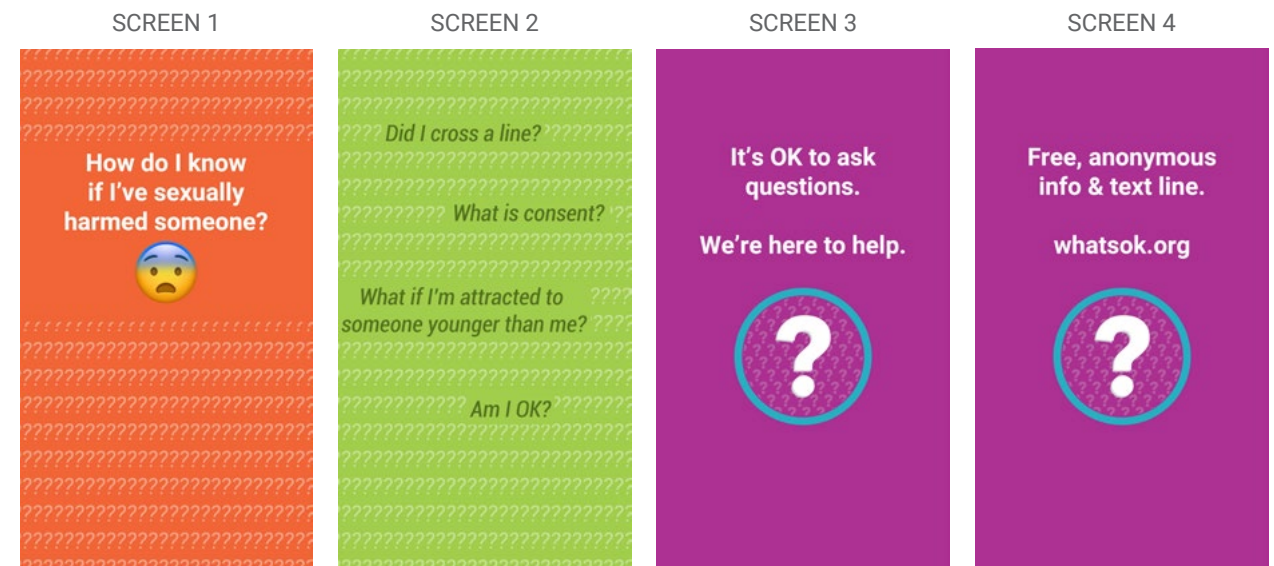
SCREEN 1

How do I know if I've sexually harmed someone?

SCREEN 2

Did I cross a line?

What is consent?

What if I'm attracted to someone younger than me?

Am I OK?

SCREEN 3

It's OK to ask questions.

We're here to help.

?

SCREEN 4

Free, anonymous info & text line.

whatsok.org

?